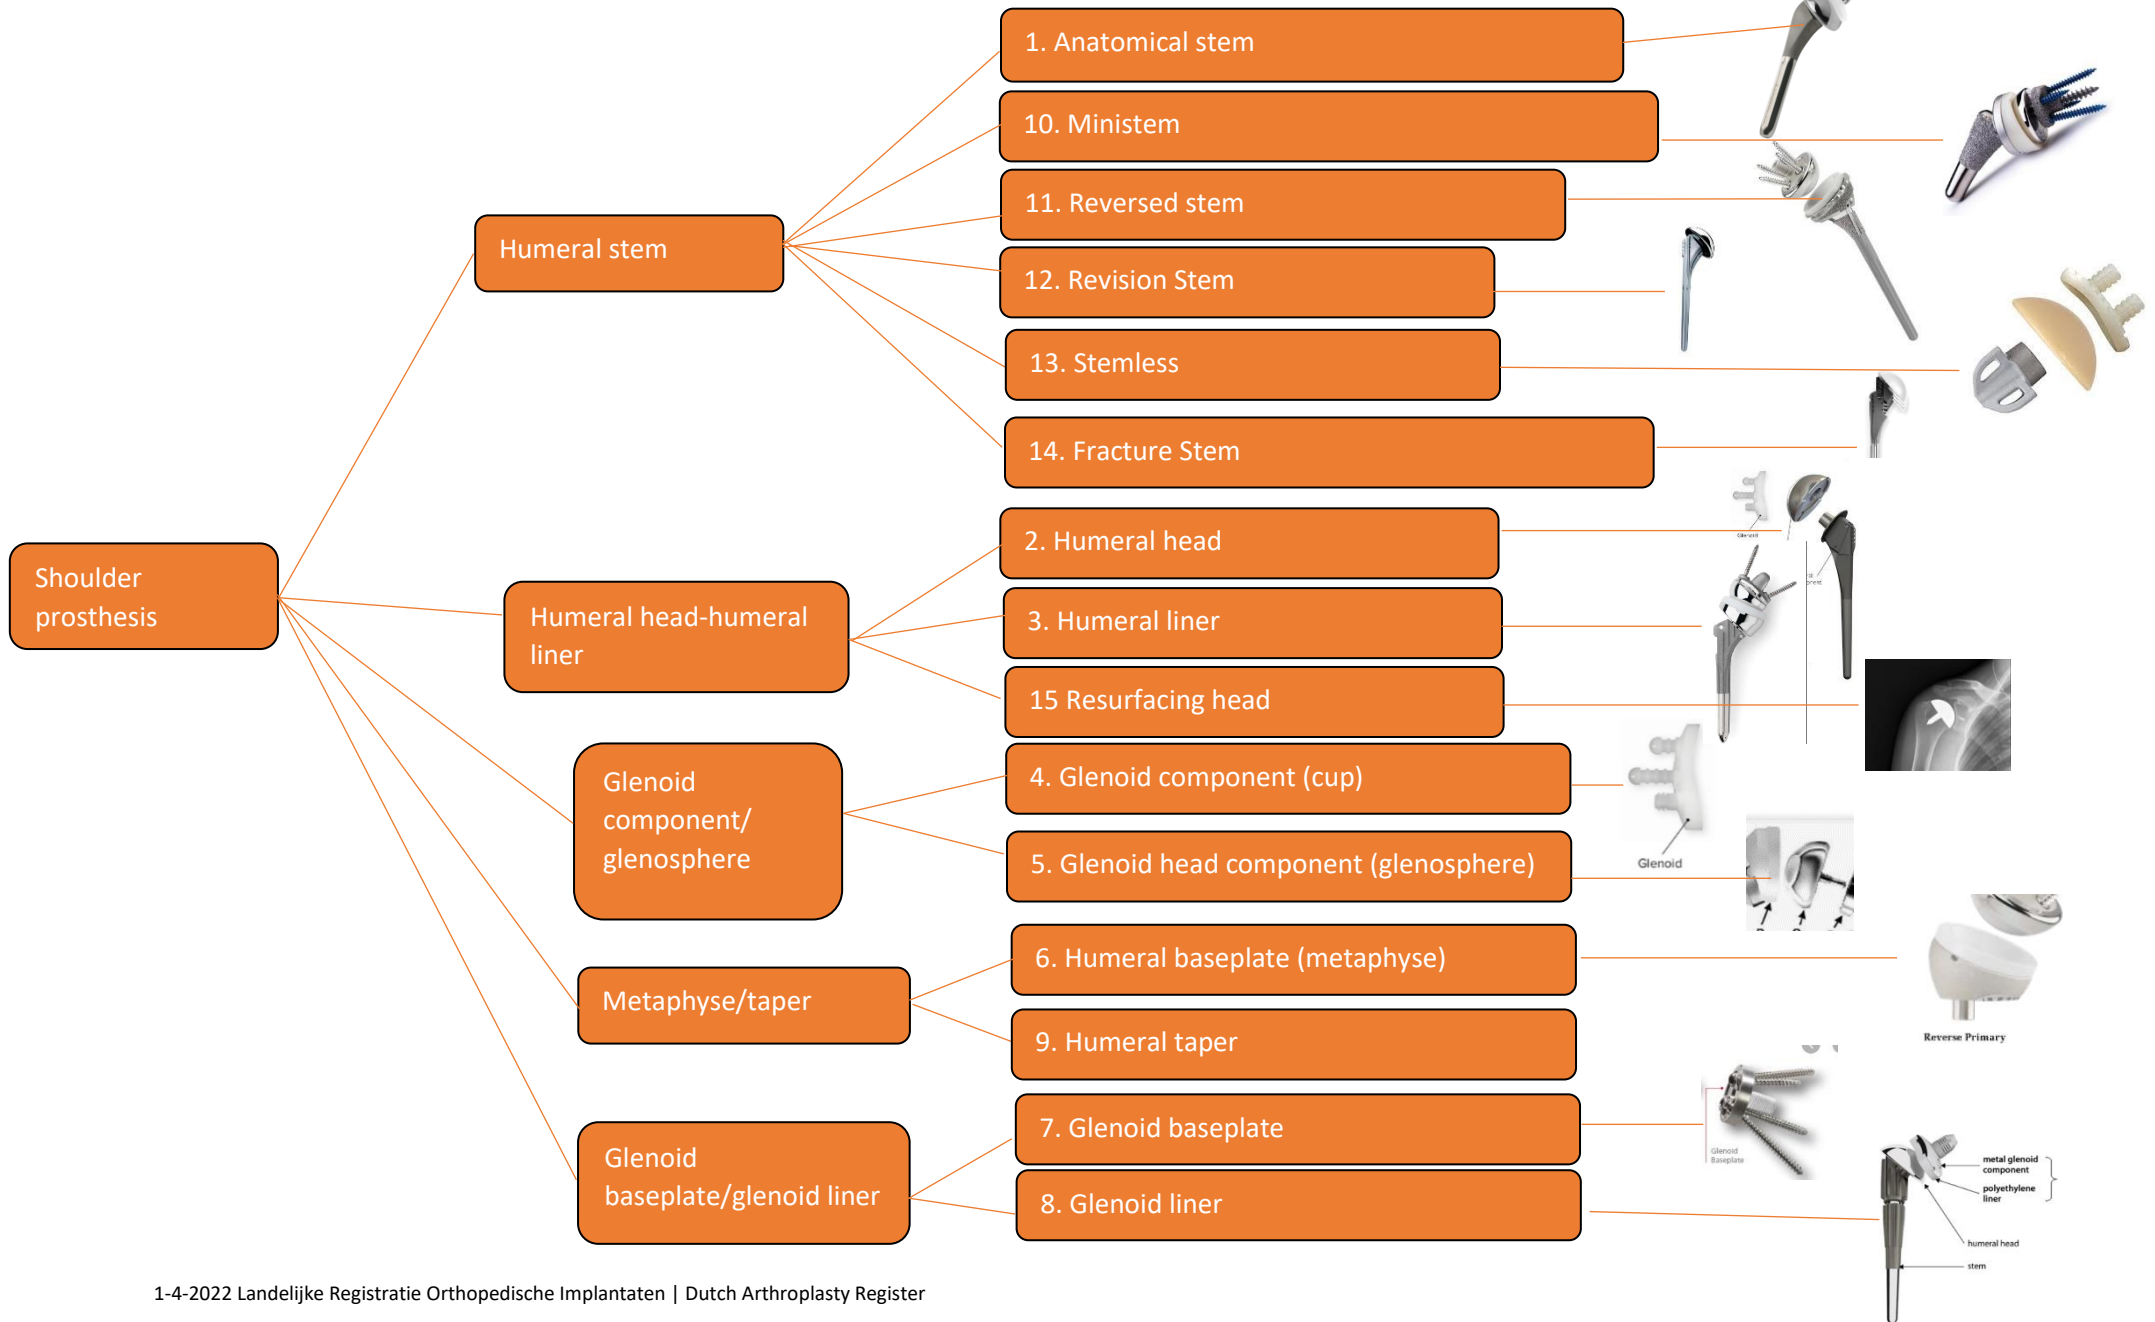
Shoulder prosthesis

Humeral stem

1. Anatomical stem

10. Ministem

11. Reversed stem

12. Revision Stem

13. Stemless

14. Fracture Stem

Humeral head-humeral liner

2. Humeral head

3. Humeral liner

15 Resurfacing head

Glenoid component/ glenosphere

4. Glenoid component (cup)

5. Glenoid head component (glenosphere)

Glenoid

Metaphyse/taper

6. Humeral baseplate (metaphyse)

9. Humeral taper

Reverse Primary

Glenoid baseplate/glenoid liner

7. Glenoid baseplate

8. Glenoid liner

Glenoid Baseplate

metal glenoid component

polyethylene liner

humeral head

stem

1-4-2022 Landelijke Registratie Orthopedische Implantaten | Dutch Arthroplasty Register